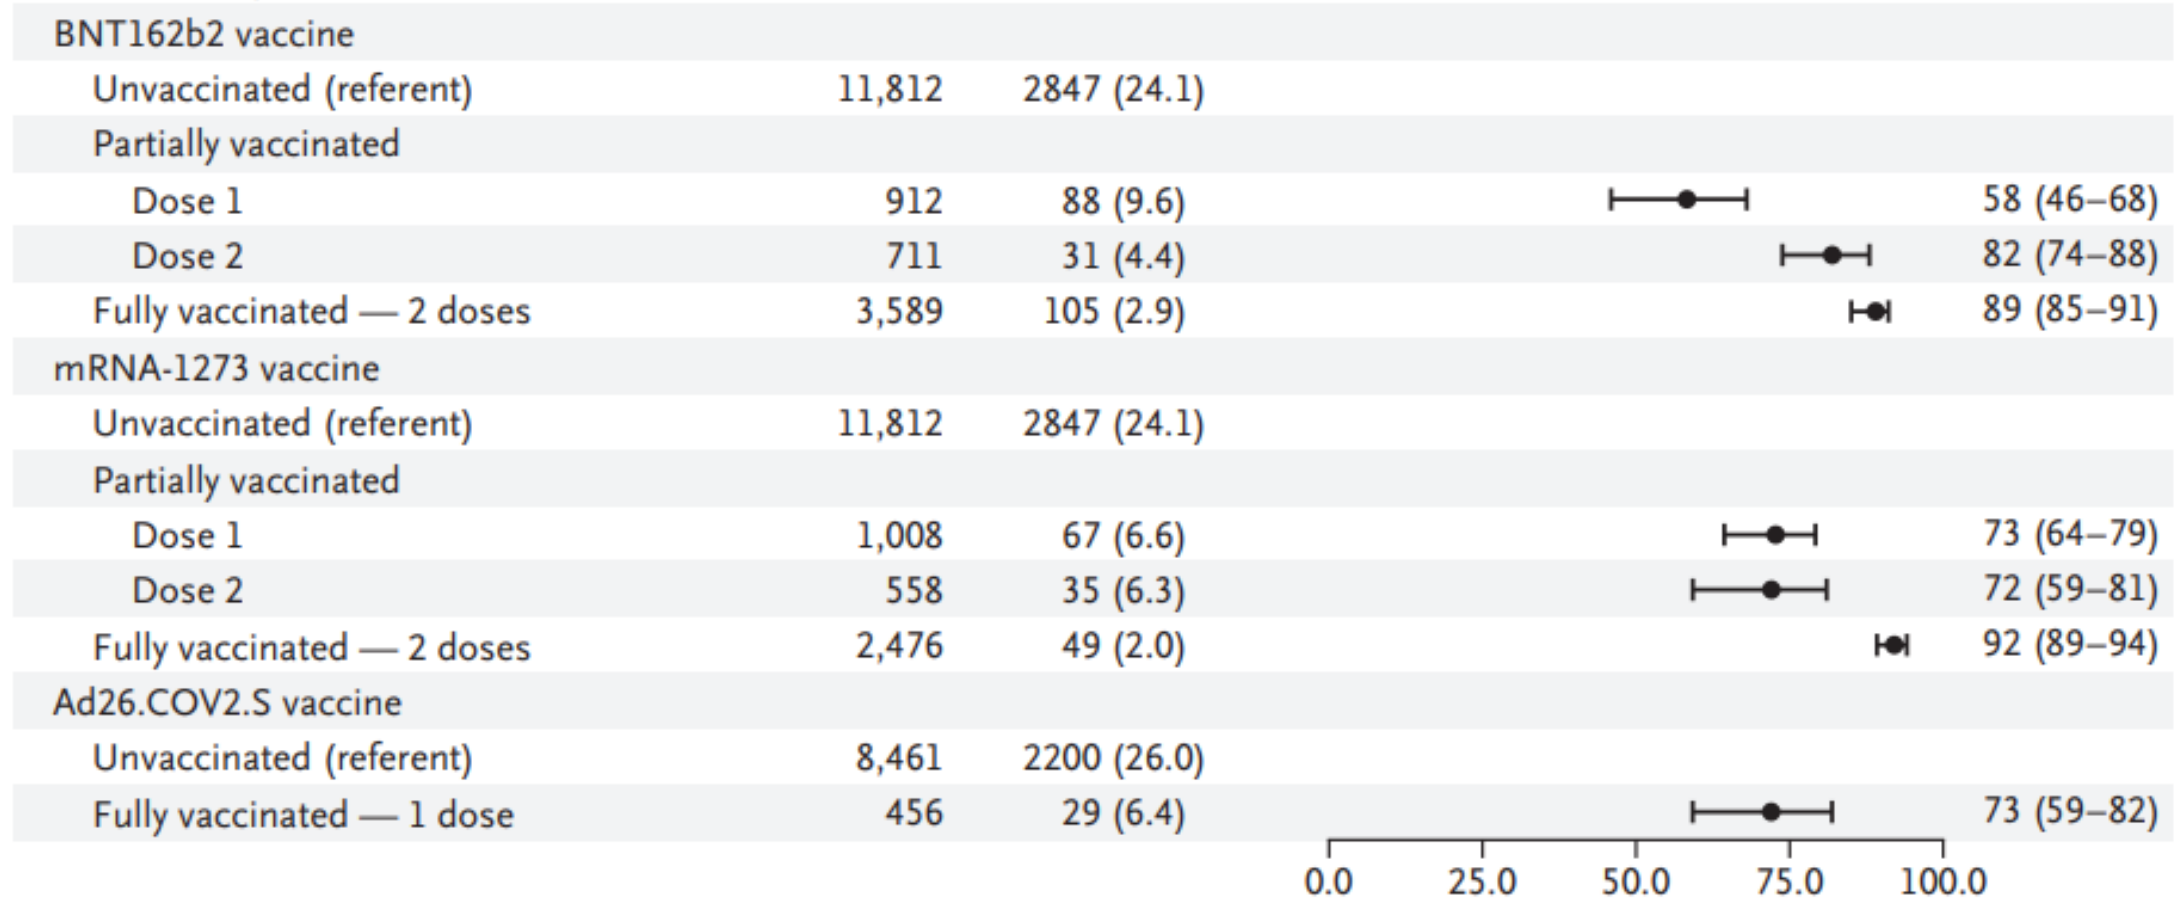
| | | | |
|---|---|---|---|
| BNT162b2 vaccine | | | |
| Unvaccinated (referent) | 11,812 | 2847 (24.1) | |
| Partially vaccinated | | | |
| Dose 1 | 912 | 88 (9.6) | 58 (46–68) |
| Dose 2 | 711 | 31 (4.4) | 82 (74–88) |
| Fully vaccinated — 2 doses | 3,589 | 105 (2.9) | 89 (85–91) |
| mRNA-1273 vaccine | | | |
| Unvaccinated (referent) | 11,812 | 2847 (24.1) | |
| Partially vaccinated | | | |
| Dose 1 | 1,008 | 67 (6.6) | 73 (64–79) |
| Dose 2 | 558 | 35 (6.3) | 72 (59–81) |
| Fully vaccinated — 2 doses | 2,476 | 49 (2.0) | 92 (89–94) |
| Ad26.COV2.S vaccine | | | |
| Unvaccinated (referent) | 8,461 | 2200 (26.0) | |
| Fully vaccinated — 1 dose | 456 | 29 (6.4) | 73 (59–82) |

0.0 25.0 50.0 75.0 100.0